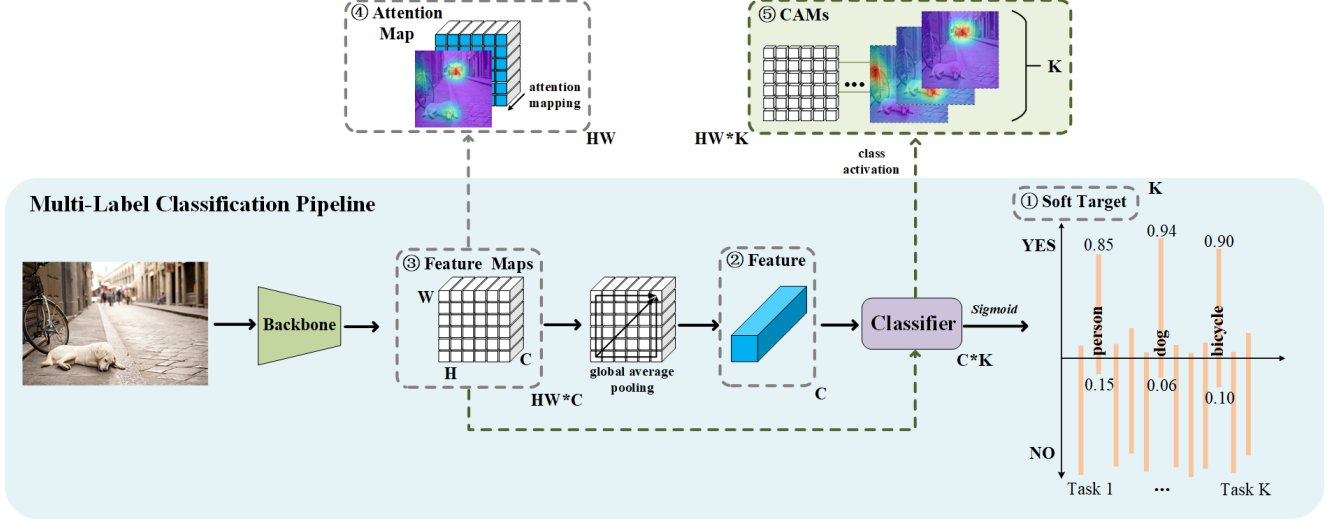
④ Attention Map

attention mapping

HW

⑤ CAMs

K

HW*K

class activation

Multi-Label Classification Pipeline

① Soft Target

K

YES

0.85

0.94

0.90

person

dog

bicycle

0.15

0.06

0.10

NO

Task 1

...

Task K

Backbone

③ Feature Maps

W

H

C

HW*C

global average pooling

② Feature

C

Classifier

Sigmoid

C*K